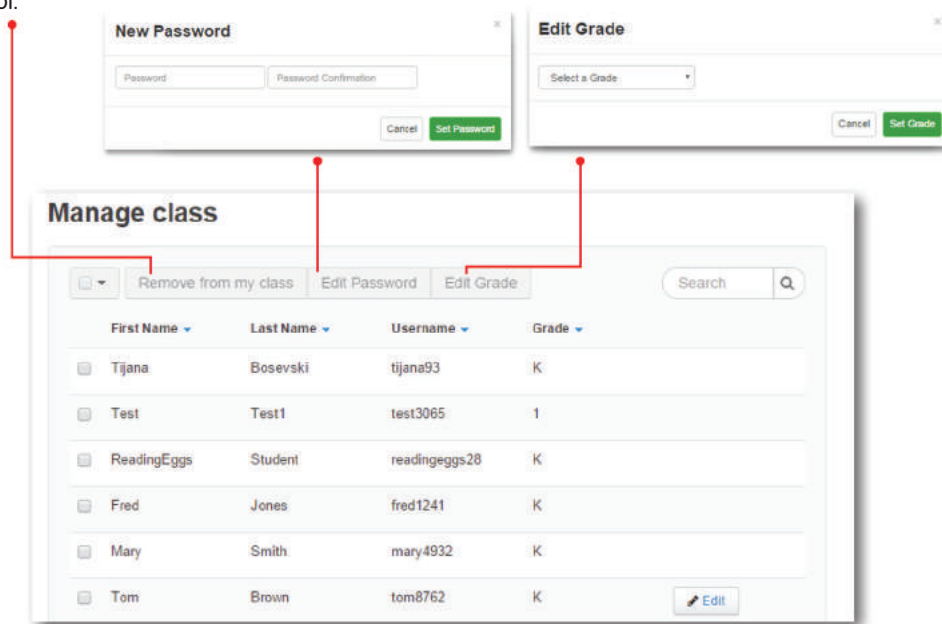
ol.

New Password

×

Password

Password Confirmation

Cancel

Set Password

Edit Grade

×

Select a Grade

Cancel

Set Grade

Manage class

Remove from my class

Edit Password

Edit Grade

Search

| First Name | Last Name | Username | Grade | |
|---|---|---|---|---|
| Tijana | Bosevski | tijana93 | K | |
| Test | Test1 | test3065 | 1 | |
| ReadingEggs | Student | readingeggs28 | K | |
| Fred | Jones | fred1241 | K | |
| Mary | Smith | mary4932 | K | |
| Tom | Brown | tom8762 | K | Edit |